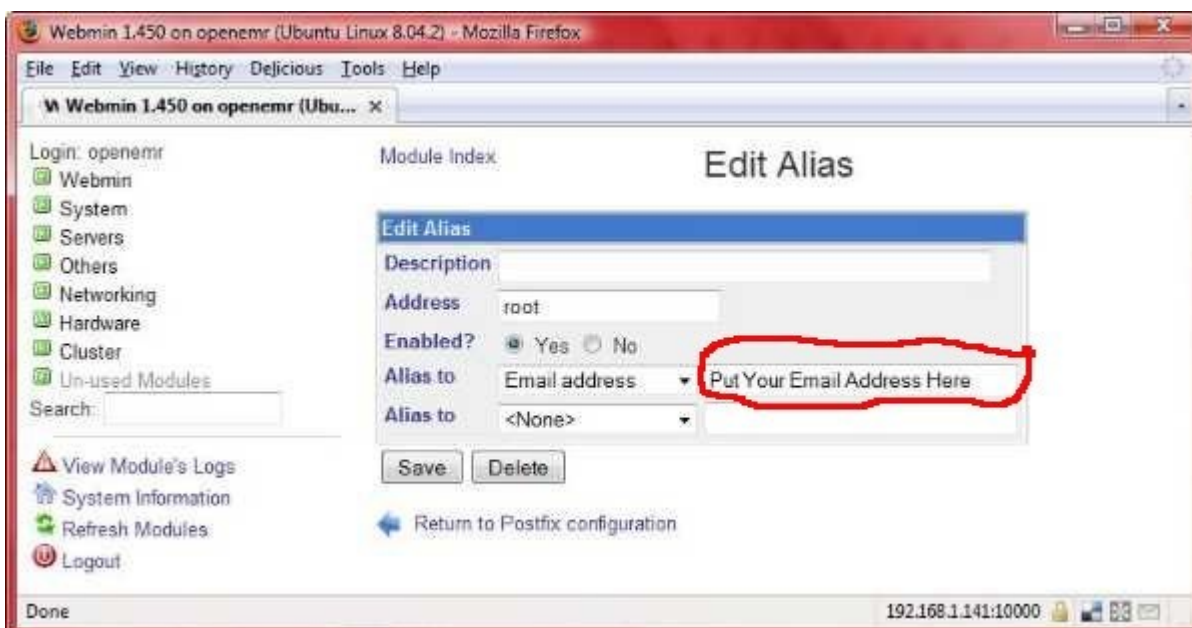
Webmin 1.450 on openemr (Ubuntu Linux 8.04.2) - Mozilla Firefox

File Edit View History Delicious Tools Help

Webmin 1.450 on openemr (Ubu... ×

Login: openemr
Webmin
System
Servers
Others
Networking
Hardware
Cluster
Un-used Modules
Search:

View Module's Logs
System Information
Refresh Modules
Logout

Module Index

Edit Alias

| Edit Alias | | |
|---|---|---|
| Description | | |
| Address | root | |
| Enabled? | Yes No | |
| Alias to | Email address | Put Your Email Address Here |
| Alias to | <None> | |

Save Delete

Return to Postfix configuration

Done

192.168.1.141:10000